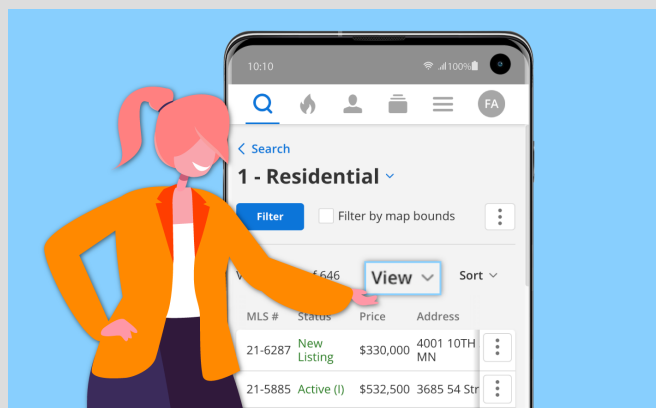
10:10

100%

FA

< Search

1 - Residential

Filter

Filter by map bounds

V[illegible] f 646

View

Sort

| MLS # | Status | Price | Address |
|---|---|---|---|
| 21-6287 | New Listing | \$330,000 | 4001 10TH MN |
| 21-5885 | Active (I) | \$532,500 | 3685 54 Str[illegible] |